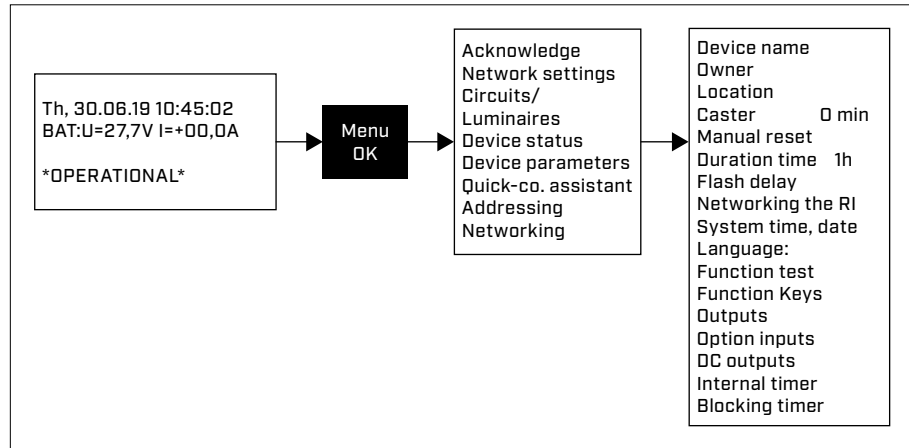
Th, 30.06.19 10:45:02
BAT:U=27,7V I=+00,0A

*OPERATIONAL*

Menu
OK

Acknowledge
Network settings
Circuits/
Luminaires
Device status
Device parameters
Quick-co. assistant
Addressing
Networking

Device name
Owner
Location
Caster 0 min
Manual reset
Duration time 1h
Flash delay
Networking the RI
System time, date
Language:
Function test
Function Keys
Outputs
Option inputs
DC outputs
Internal timer
Blocking timer